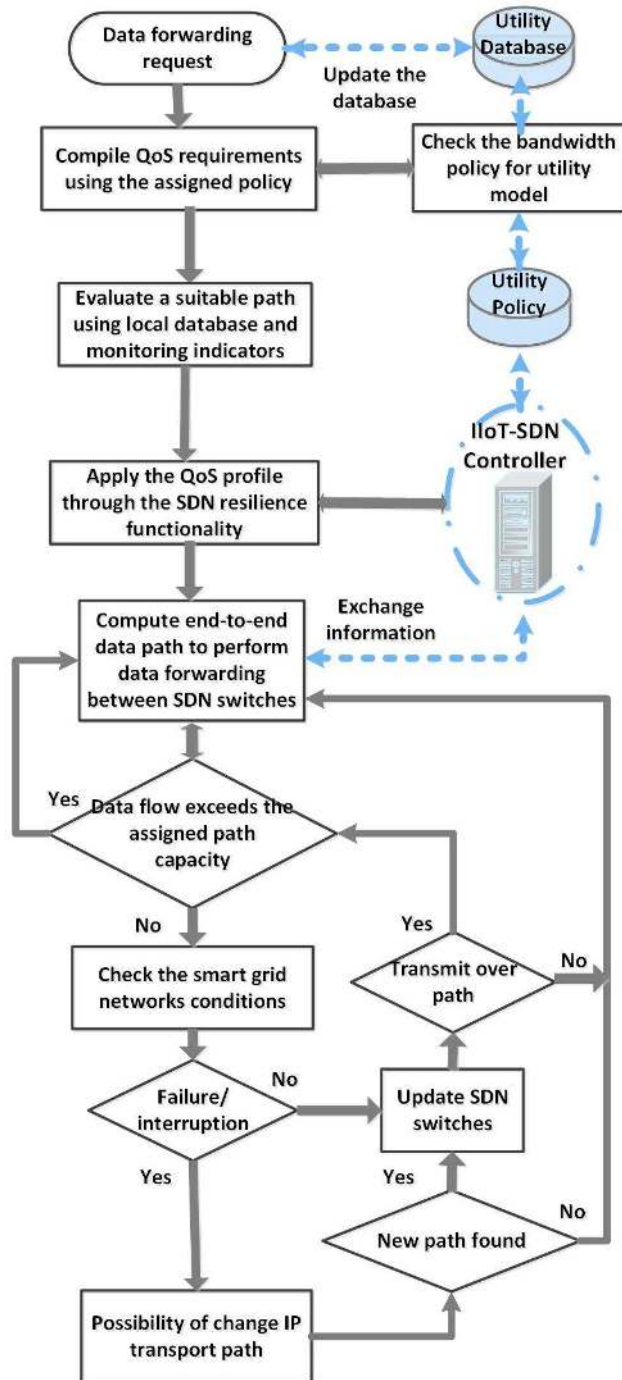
Data forwarding request

Utility Database

Update the database

Compile QoS requirements using the assigned policy

Check the bandwidth policy for utility model

Utility Policy

Evaluate a suitable path using local database and monitoring indicators

IIoT-SDN Controller

Apply the QoS profile through the SDN resilience functionality

Exchange information

Compute end-to-end data path to perform data forwarding between SDN switches

Yes

Data flow exceeds the assigned path capacity

No

Yes

Transmit over path

No

Check the smart grid networks conditions

Failure/ interruption

No

Update SDN switches

Yes

Yes

New path found

No

Possibility of change IP transport path